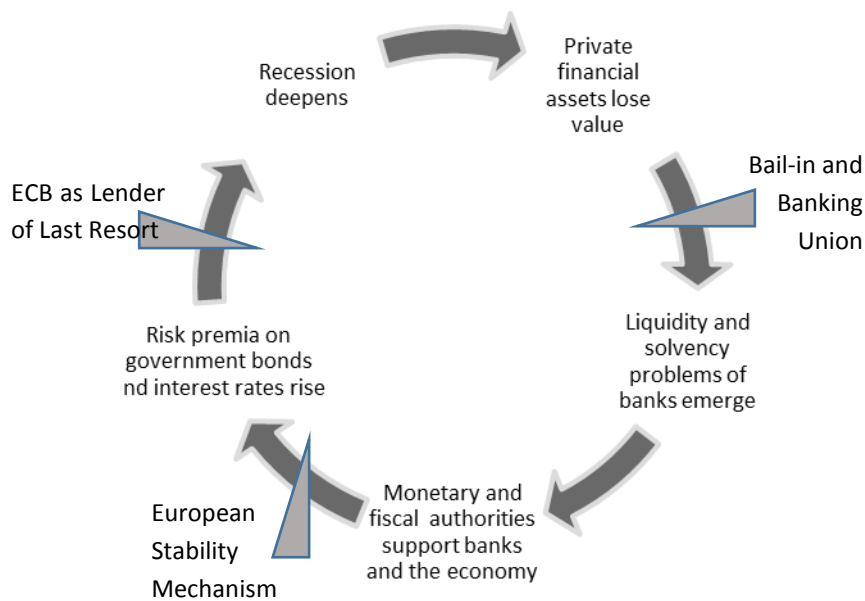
Recession deepens

Private financial assets lose value

Bail-in and Banking Union

Liquidity and solvency problems of banks emerge

Monetary and fiscal authorities support banks and the economy

European Stability Mechanism

Risk premia on government bonds nd interest rates rise

ECB as Lender of Last Resort